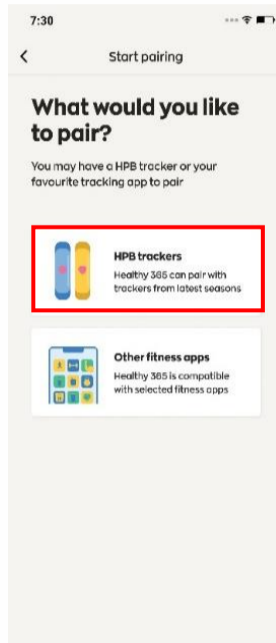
7:30

<

Start pairing

What would you like to pair?

You may have a HPB tracker or your favourite tracking app to pair

HPB trackers

Healthy 365 can pair with trackers from latest seasons

Other fitness apps

Healthy 365 is compatible with selected fitness apps